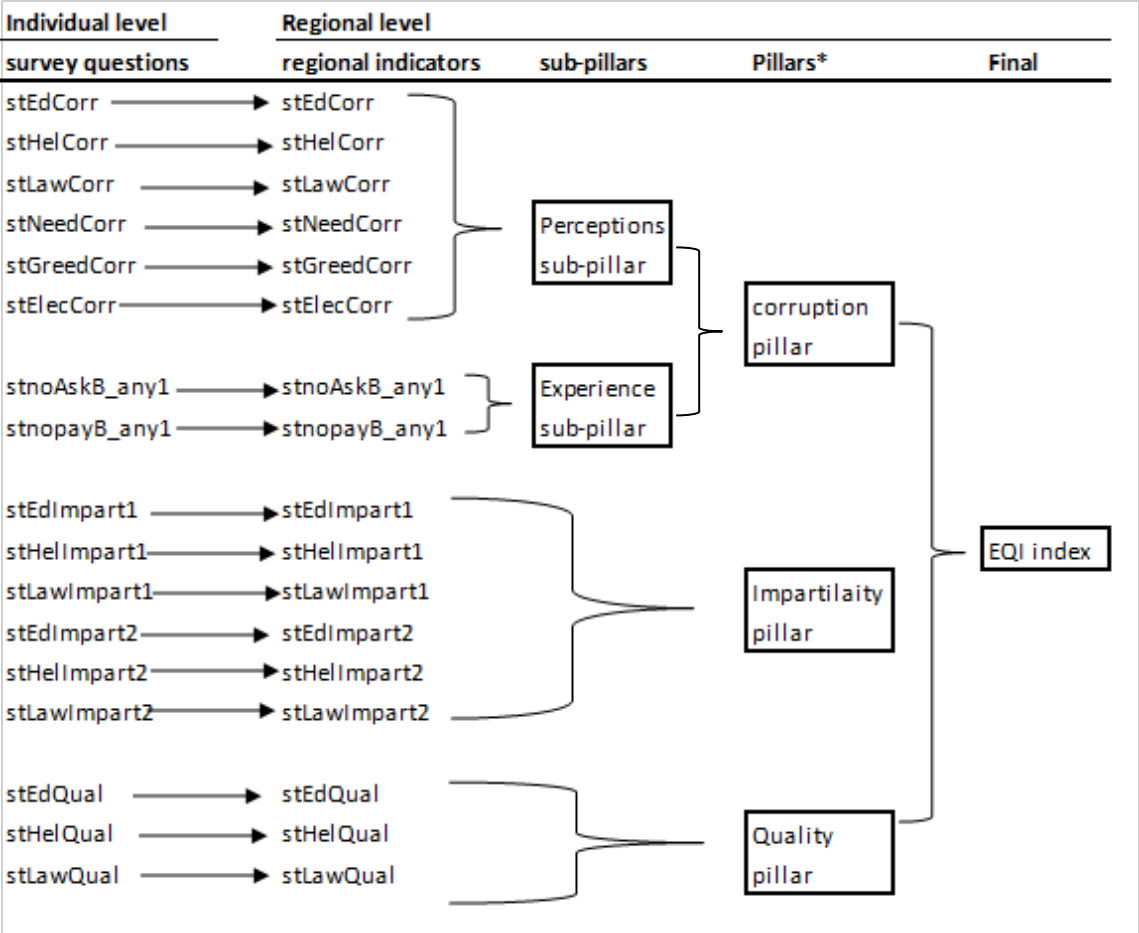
Individual level

survey questions

Regional level

regional indicators

sub-pillars

Pillars*

Final

stEdCorr → stEdCorr
stHelCorr → stHelCorr
stLawCorr → stLawCorr
stNeedCorr → stNeedCorr
stGreedCorr → stGreedCorr
stElecCorr → stElecCorr

Perceptions sub-pillar

corruption pillar

stnoAskB_any1 → stnoAskB_any1
stnopayB_any1 → stnopayB_any1

Experience sub-pillar

stEdImpart1 → stEdImpart1
stHelImpart1 → stHelImpart1
stLawImpart1 → stLawImpart1
stEdImpart2 → stEdImpart2
stHelImpart2 → stHelImpart2
stLawImpart2 → stLawImpart2

EQI index

Impartilaity pillar

stEdQual → stEdQual
stHelQual → stHelQual
stLawQual → stLawQual

Quality pillar